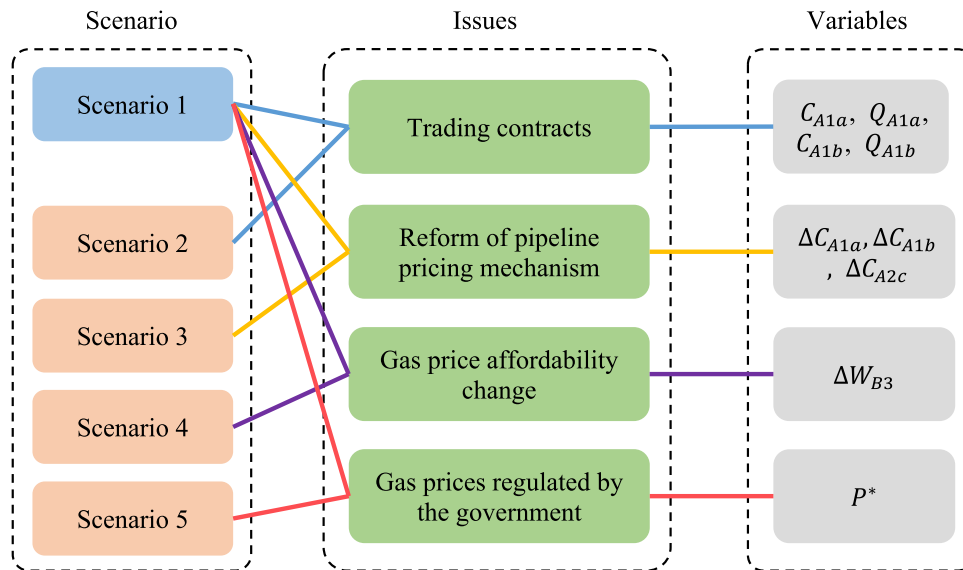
Scenario

Issues

Variables

Scenario 1

Scenario 2

Scenario 3

Scenario 4

Scenario 5

Trading contracts

Reform of pipeline pricing mechanism

Gas price affordability change

Gas prices regulated by the government

$C_{A1a}$, $Q_{A1a}$, $C_{A1b}$, $Q_{A1b}$

$\Delta C_{A1a}$, $\Delta C_{A1b}$, $\Delta C_{A2c}$

$\Delta W_{B3}$

$P^*$